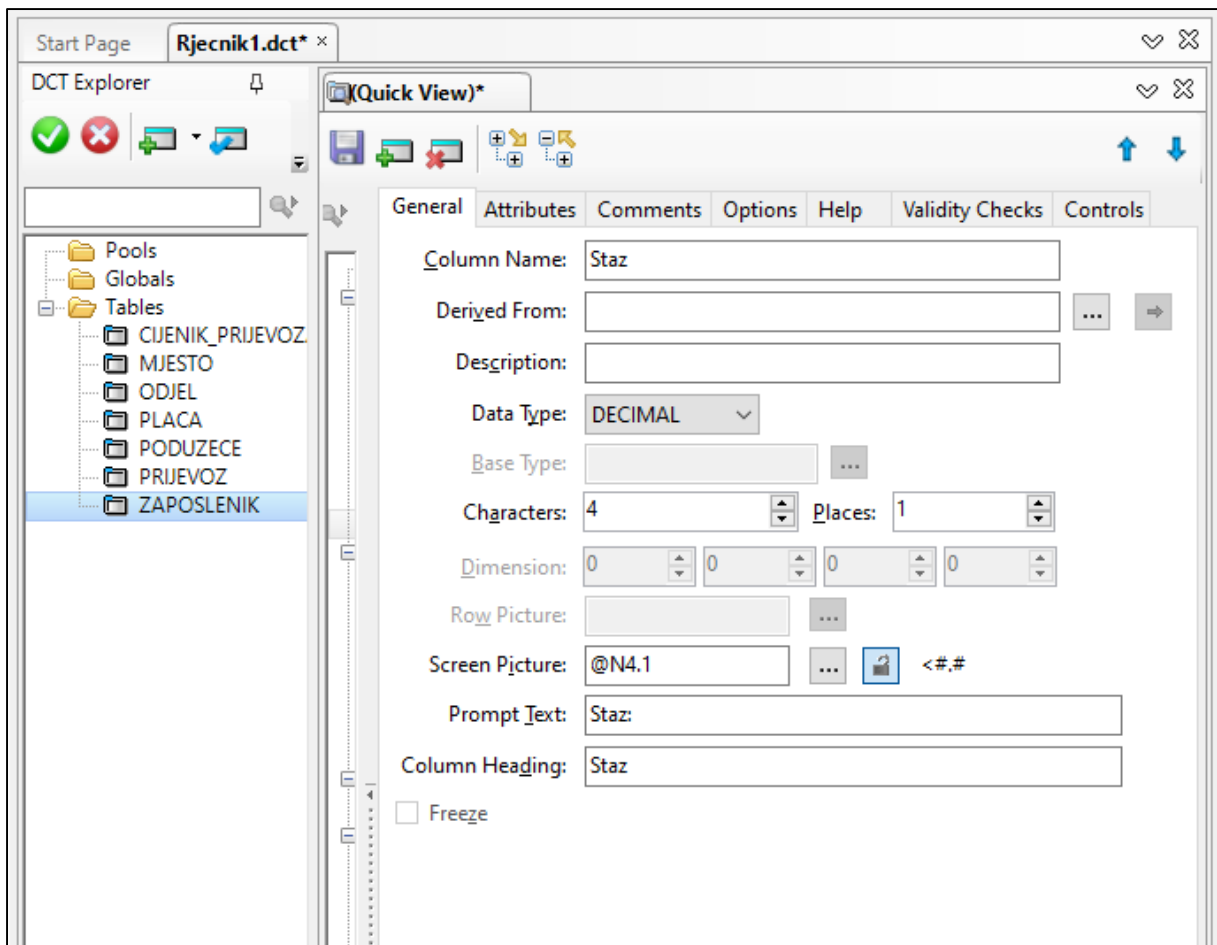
Start Page Rjecnik1.dct* ×

DCT Explorer

Pools
Globals
Tables
CIJENIK_PRIJEVOZ
MJESTO
ODJEL
PLACA
PODUZECE
PRIJEVOZ
ZAPOSLENIK

(Quick View)*

General Attributes Comments Options Help Validity Checks Controls

Column Name: Staz
Derived From: ...
Description:
Data Type: DECIMAL
Base Type: ...
Characters: 4 Places: 1
Dimension: 0 0 0 0
Row Picture: ...
Screen Picture: @N4.1 ... <#.#
Prompt Text: Staz:
Column Heading: Staz
Freeze